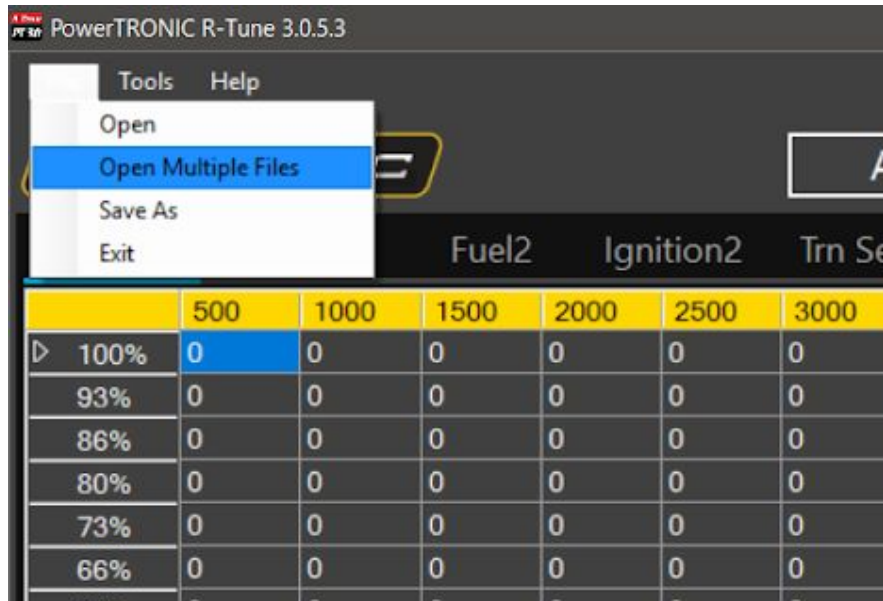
PowerTRONIC R-Tune 3.0.5.3

Tools Help

Open
Open Multiple Files
Save As
Exit

Fuel2 Ignition2 Trn Se

|  | 500 | 1000 | 1500 | 2000 | 2500 | 3000 |
|---|---|---|---|---|---|---|
| 100% | 0 | 0 | 0 | 0 | 0 | 0 |
| 93% | 0 | 0 | 0 | 0 | 0 | 0 |
| 86% | 0 | 0 | 0 | 0 | 0 | 0 |
| 80% | 0 | 0 | 0 | 0 | 0 | 0 |
| 73% | 0 | 0 | 0 | 0 | 0 | 0 |
| 66% | 0 | 0 | 0 | 0 | 0 | 0 |